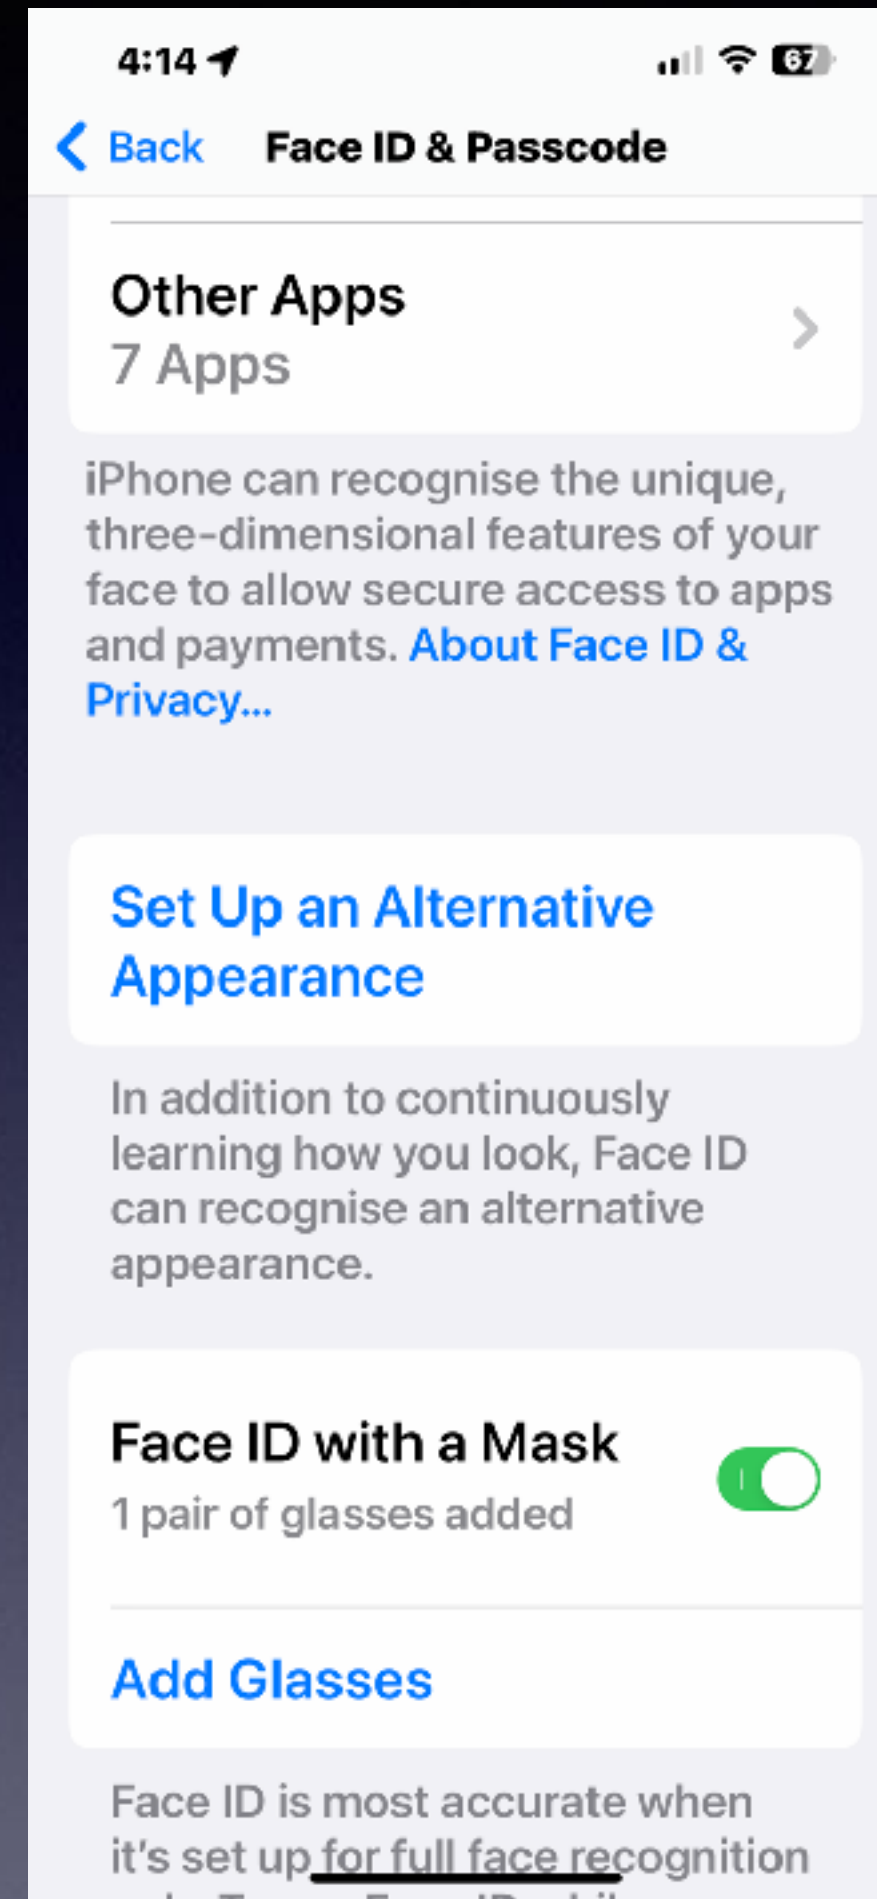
4:14

67

Back Face ID & Passcode

Other Apps
7 Apps

iPhone can recognise the unique, three-dimensional features of your face to allow secure access to apps and payments. About Face ID & Privacy...

Set Up an Alternative Appearance

In addition to continuously learning how you look, Face ID can recognise an alternative appearance.

Face ID with a Mask
1 pair of glasses added

Add Glasses

Face ID is most accurate when it's set up for full face recognition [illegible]